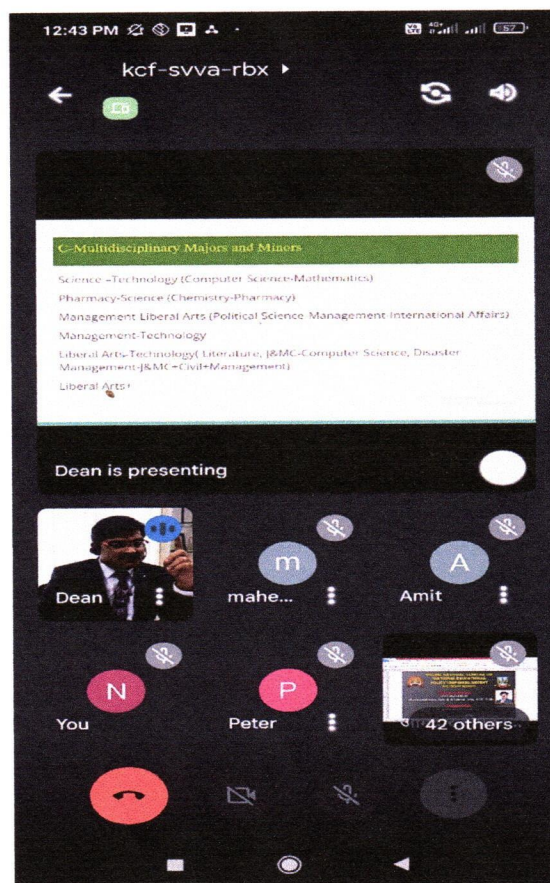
12:43 PM

kcf-svva-rbx ▸

C-Multidisciplinary Majors and Minors

Science -Technology (Computer Science-Mathematics)

Pharmacy-Science (Chemistry-Pharmacy)

Management Liberal Arts (Political Science Management International Affairs)

Management-Technology

Liberal Arts-Technology( Literature, J&MC-Computer Science, Disaster Management-J&MC+Civil+Management)

Liberal Arts+

Dean is presenting

Dean

m

mahe...

A

Amit

N

You

P

Peter

42 others